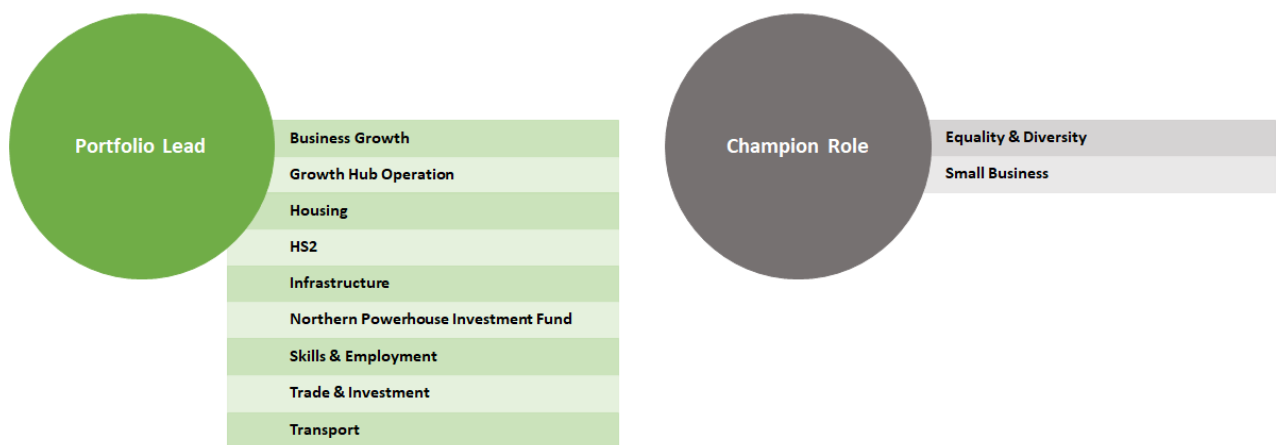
Portfolio Lead

Business Growth
Growth Hub Operation
Housing
HS2
Infrastructure
Northern Powerhouse Investment Fund
Skills & Employment
Trade & Investment
Transport

Champion Role

Equality & Diversity
Small Business